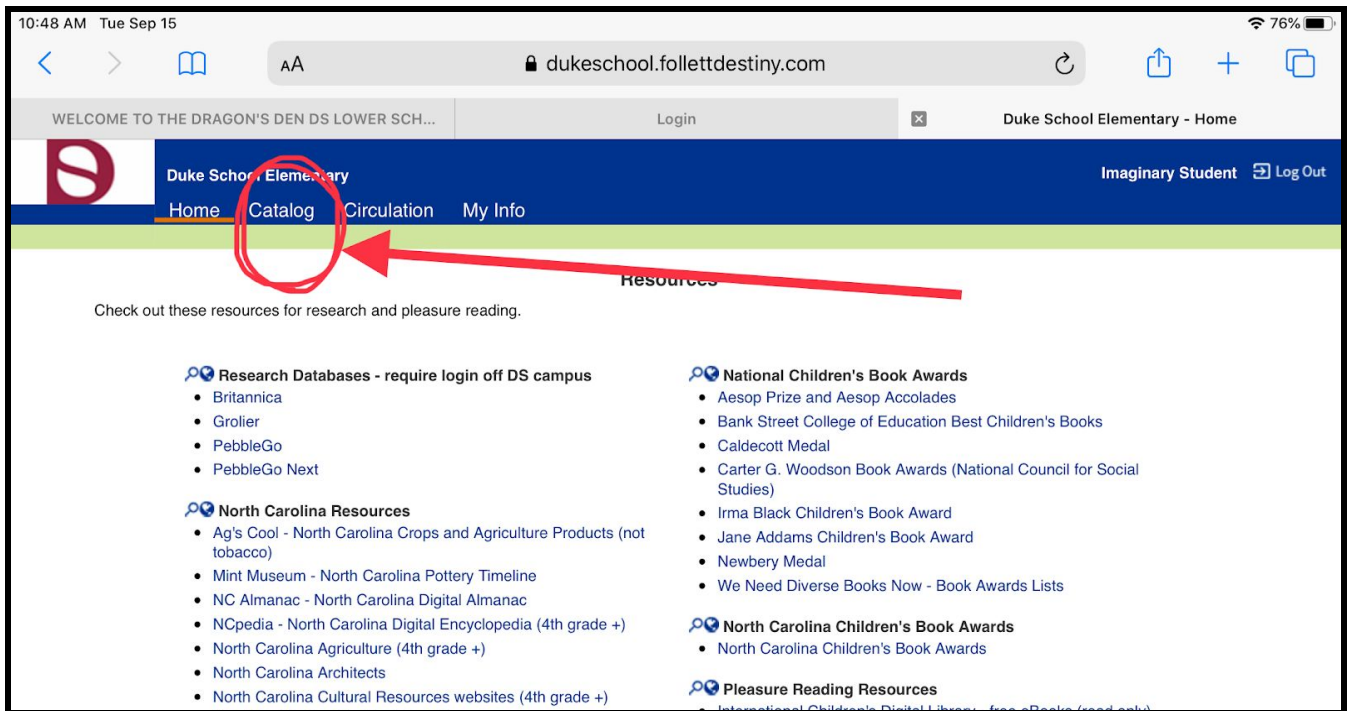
10:48 AM Tue Sep 15

76%

AA dukeschool.follettdestiny.com

WELCOME TO THE DRAGON'S DEN DS LOWER SCH...

Login

Duke School Elementary - Home

Duke School Elementary

Imaginary Student Log Out

Home Catalog Circulation My Info

Resources

Check out these resources for research and pleasure reading.

Research Databases - require login off DS campus
- Britannica
- Grolier
- PebbleGo
- PebbleGo Next

North Carolina Resources
- Ag's Cool - North Carolina Crops and Agriculture Products (not tobacco)
- Mint Museum - North Carolina Pottery Timeline
- NC Almanac - North Carolina Digital Almanac
- NCpedia - North Carolina Digital Encyclopedia (4th grade +)
- North Carolina Agriculture (4th grade +)
- North Carolina Architects
- North Carolina Cultural Resources websites (4th grade +)

National Children's Book Awards
- Aesop Prize and Aesop Accolades
- Bank Street College of Education Best Children's Books
- Caldecott Medal
- Carter G. Woodson Book Awards (National Council for Social Studies)
- Irma Black Children's Book Award
- Jane Addams Children's Book Award
- Newbery Medal
- We Need Diverse Books Now - Book Awards Lists

North Carolina Children's Book Awards
- North Carolina Children's Book Awards

Pleasure Reading Resources
- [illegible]